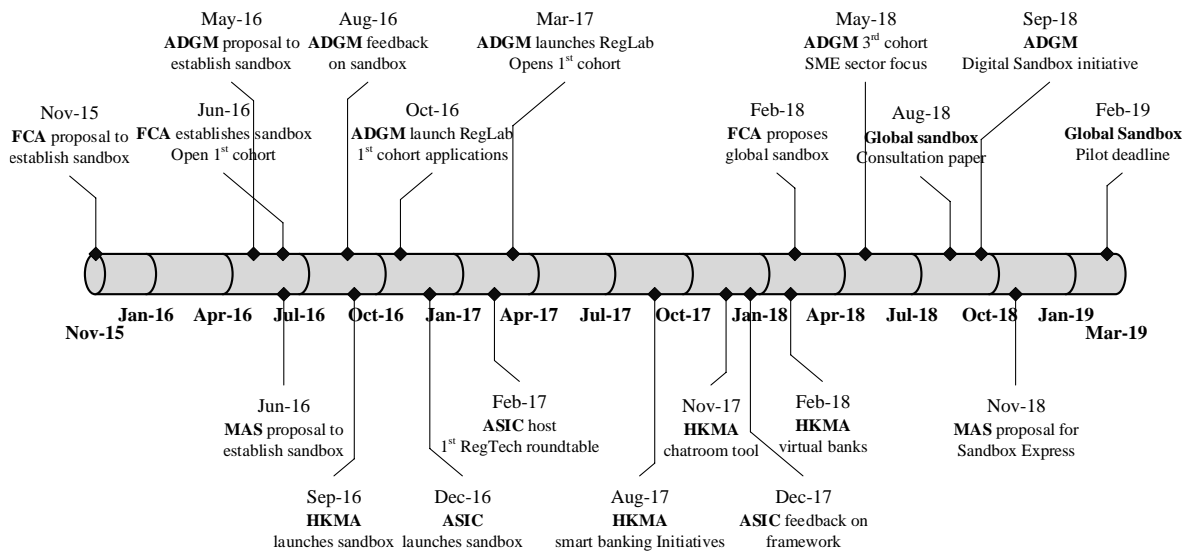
May-16
**ADGM** proposal to establish sandbox

Aug-16
**ADGM** feedback on sandbox

Mar-17
**ADGM** launches RegLab
Opens 1$^{st}$ cohort

May-18
**ADGM** 3$^{rd}$ cohort
SME sector focus

Sep-18
**ADGM**
Digital Sandbox initiative

Nov-15
**FCA** proposal to establish sandbox

Jun-16
**FCA** establishes sandbox
Open 1$^{st}$ cohort

Oct-16
**ADGM** launch RegLab
1$^{st}$ cohort applications

Feb-18
**FCA** proposes global sandbox

Aug-18
**Global sandbox**
Consultation paper

Feb-19
**Global Sandbox**
Pilot deadline

Nov-15 Jan-16 Apr-16 Jul-16 Oct-16 Jan-17 Apr-17 Jul-17 Oct-17 Jan-18 Apr-18 Jul-18 Oct-18 Jan-19 Mar-19

Jun-16
**MAS** proposal to establish sandbox

Feb-17
**ASIC** host
1$^{st}$ RegTech roundtable

Nov-17
**HKMA**
chatroom tool

Feb-18
**HKMA**
virtual banks

Nov-18
**MAS** proposal for Sandbox Express

Sep-16
**HKMA**
launches sandbox

Dec-16
**ASIC**
launches sandbox

Aug-17
**HKMA**
smart banking Initiatives

Dec-17
**ASIC** feedback on framework